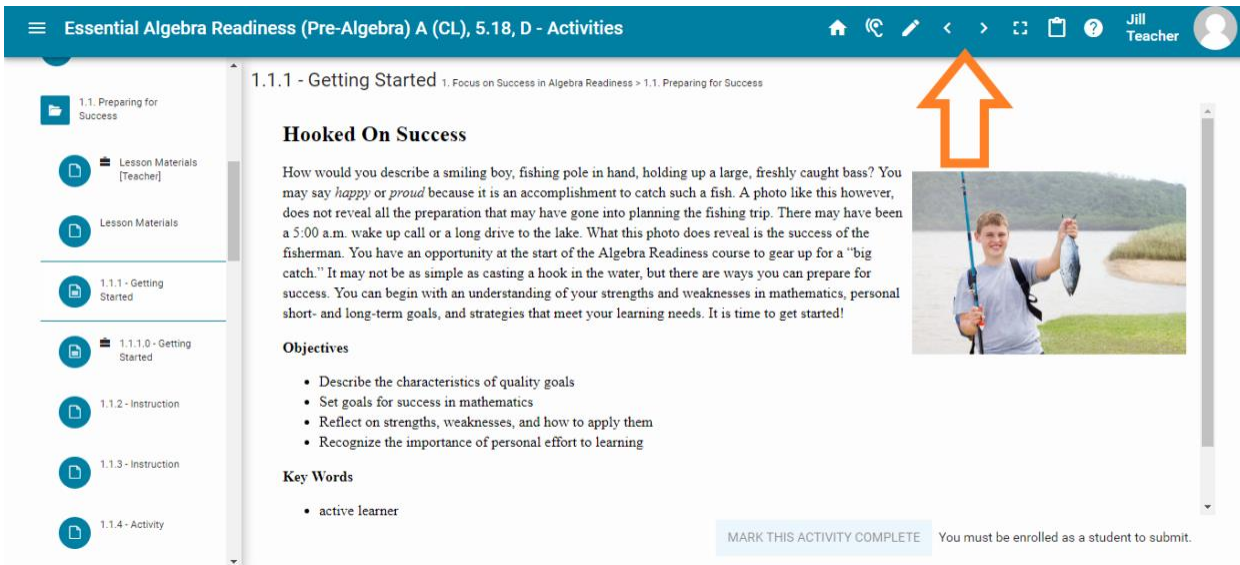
Essential Algebra Readiness (Pre-Algebra) A (CL), 5.18, D - Activities

Jill Teacher

1.1. Preparing for Success

Lesson Materials [Teacher]

Lesson Materials

1.1.1 - Getting Started

1.1.1.0 - Getting Started

1.1.2 - Instruction

1.1.3 - Instruction

1.1.4 - Activity

1.1.1 - Getting Started 1. Focus on Success in Algebra Readiness > 1.1. Preparing for Success

Hooked On Success

How would you describe a smiling boy, fishing pole in hand, holding up a large, freshly caught bass? You may say *happy* or *proud* because it is an accomplishment to catch such a fish. A photo like this however, does not reveal all the preparation that may have gone into planning the fishing trip. There may have been a 5:00 a.m. wake up call or a long drive to the lake. What this photo does reveal is the success of the fisherman. You have an opportunity at the start of the Algebra Readiness course to gear up for a "big catch." It may not be as simple as casting a hook in the water, but there are ways you can prepare for success. You can begin with an understanding of your strengths and weaknesses in mathematics, personal short- and long-term goals, and strategies that meet your learning needs. It is time to get started!

Objectives

- Describe the characteristics of quality goals
- Set goals for success in mathematics
- Reflect on strengths, weaknesses, and how to apply them
- Recognize the importance of personal effort to learning

Key Words

- active learner

MARK THIS ACTIVITY COMPLETE You must be enrolled as a student to submit.